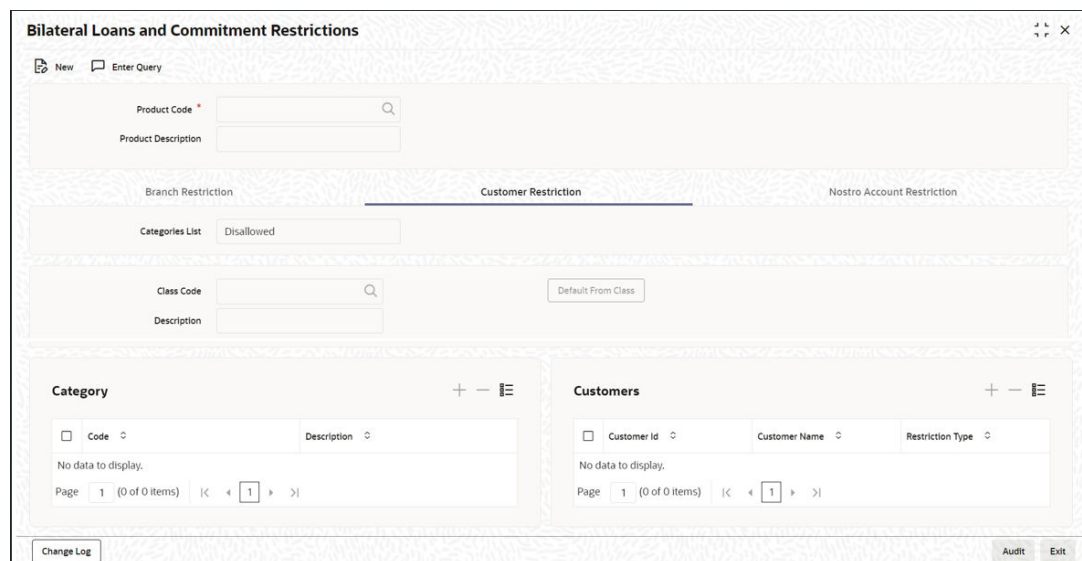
Bilateral Loans and Commitment Restrictions

New Enter Query

Product Code *

Product Description

Branch Restriction

Customer Restriction

Nostro Account Restriction

Categories List Disallowed

Class Code

Default From Class

Description

Category

| Code | Description |
|---|---|
| No data to display. | |

Page 1 (0 of 0 items) |< ◂ 1 ▸ >|

Customers

| Customer Id | Customer Name | Restriction Type |
|---|---|---|
| No data to display. | | |

Page 1 (0 of 0 items) |< ◂ 1 ▸ >|

Change Log

Audit Exit